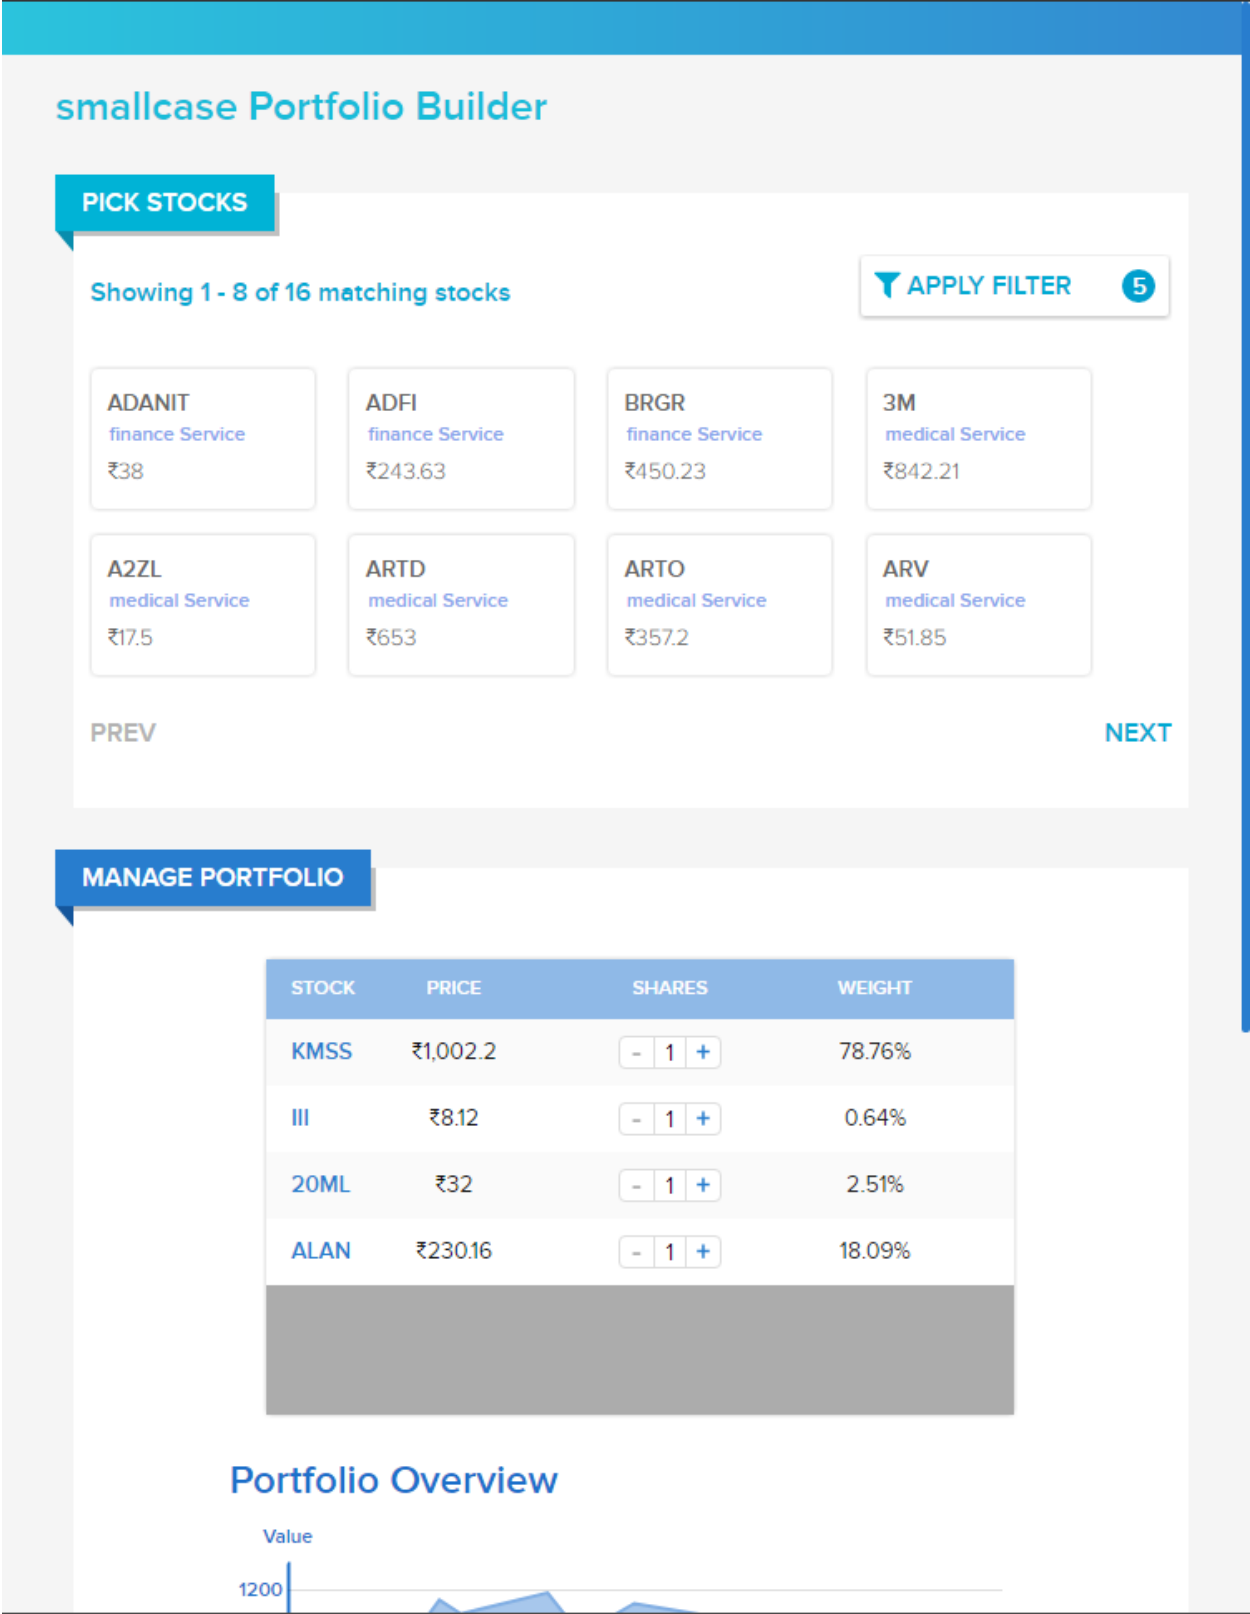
smallcase Portfolio Builder

PICK STOCKS

Showing 1 - 8 of 16 matching stocks

APPLY FILTER 5

ADANIT
finance Service
₹38

ADFI
finance Service
₹243.63

BRGR
finance Service
₹450.23

3M
medical Service
₹842.21

A2ZL
medical Service
₹17.5

ARTD
medical Service
₹653

ARTO
medical Service
₹357.2

ARV
medical Service
₹51.85

PREV

NEXT

MANAGE PORTFOLIO

| STOCK | PRICE | SHARES | WEIGHT |
|---|---|---|---|
| KMSS | ₹1,002.2 | - 1 + | 78.76% |
| III | ₹8.12 | - 1 + | 0.64% |
| 20ML | ₹32 | - 1 + | 2.51% |
| ALAN | ₹230.16 | - 1 + | 18.09% |

Portfolio Overview

Value

1200